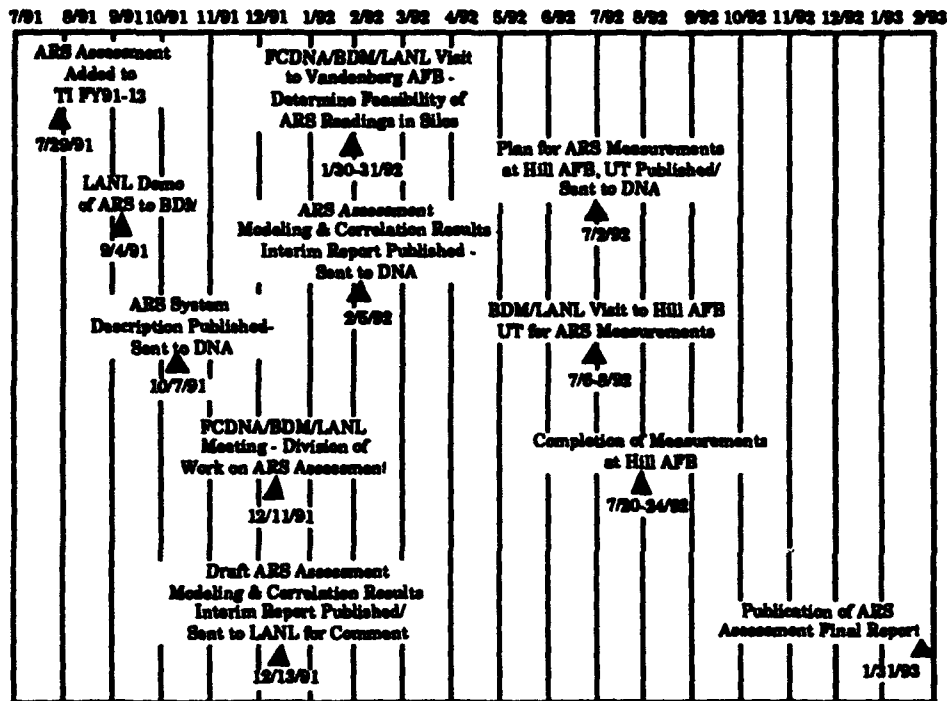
7/91 8/91 9/91 10/91 11/91 12/91 1/92 2/92 3/92 4/92 5/92 6/92 7/92 8/92 9/92 10/92 11/92 12/92 1/93 2/93

ARS Assessment Added to TI FY91-13

7/29/91

LANL Demo of ARS to BDM

9/4/91

ARS System Description Published-Sent to DNA

10/7/91

FCDNA/BDM/LANL Meeting - Division of Work on ARS Assessment

12/11/91

Draft ARS Assessment Modeling & Correlation Results Interim Report Published/ Sent to LANL for Comment

12/13/91

FCDNA/BDM/LANL Visit to Vandenberg AFB - Determine Feasibility of ARS Readings in Silos

1/30-31/92

ARS Assessment Modeling & Correlation Results Interim Report Published - Sent to DNA

2/5/92

Plan for ARS Measurements at Hill AFB, UT Published/ Sent to DNA

7/2/92

BDM/LANL Visit to Hill AFB UT for ARS Measurements

7/6-9/92

Completion of Measurements at Hill AFB

7/20-24/92

Publication of ARS Assessment Final Report

1/31/93